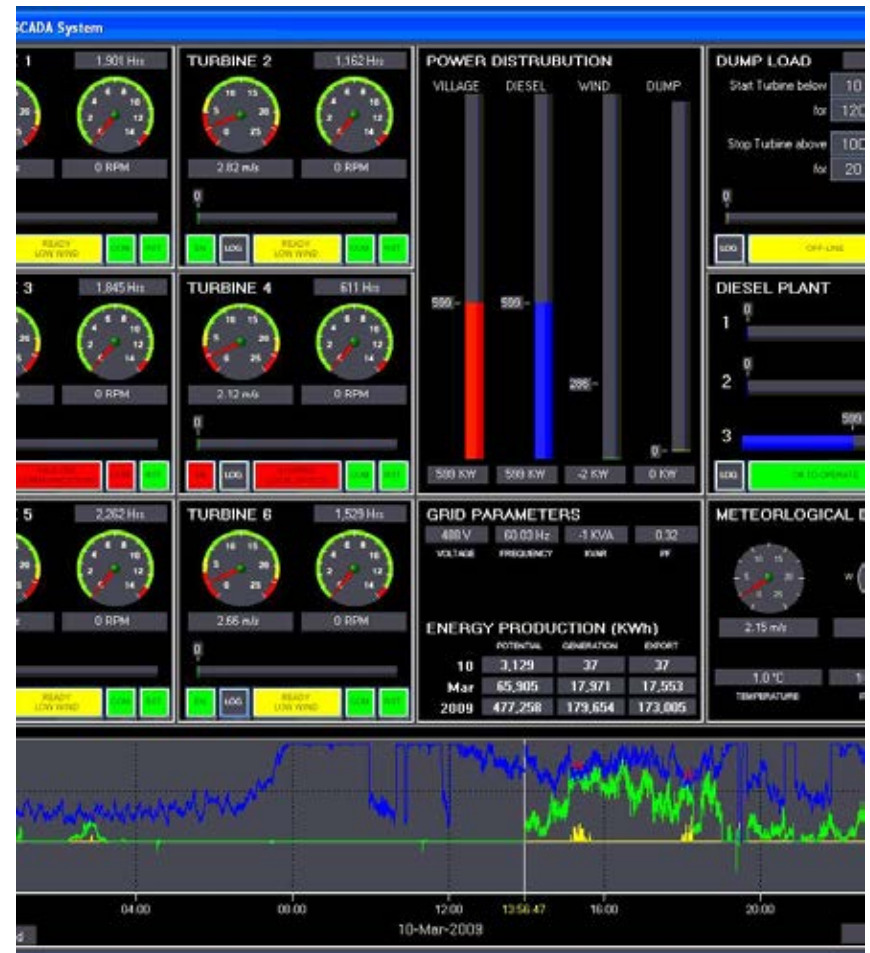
SCADA System

1
1,901 Hrs
0 RPM
READY LOW WIND
CON
RST

TURBINE 2
1,162 Hrs
2.82 m/s
0 RPM
0
ON
LOG
READY LOW WIND
CON
RST

3
1,845 Hrs
0 RPM
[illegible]
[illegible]
RST

TURBINE 4
611 Hrs
2.12 m/s
0 RPM
0
ON
LOG
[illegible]
CON
RST

5
2,262 Hrs
0 RPM
READY LOW WIND
CON
RST

TURBINE 6
1,529 Hrs
2.66 m/s
0 RPM
0
ON
LOG
READY LOW WIND
CON
RST

POWER DISTRUBUTION
VILLAGE DIESEL WIND DUMP
599
599
288
0
599 KW
599 KW
-2 KW
0 KW

DUMP LOAD
Start Turbine below 10
for 120
Stop Turbine above 100
for 20
0
LOG
OFF-LINE

DIESEL PLANT
1 0
2 0
3 599
LOG
OK TO OPERATE

GRID PARAMETERS
| 400 V | 60.03 Hz | -1 KVA | 0.32 |
|---|---|---|---|
| VOLTAGE | FREQUENCY | KVAR | PF |

ENERGY PRODUCTION (KWh)
| | POTENTIAL | GENERATION | EXPORT |
|---|---|---|---|
| 10 | 3,129 | 37 | 37 |
| Mar | 65,905 | 17,971 | 17,553 |
| 2009 | 477,258 | 179,654 | 173,005 |

METEORLOGICAL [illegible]
2.15 m/s
1.0 °C
TEMPERATURE
W

04:00 08:00 12:00 13:56:47 16:00 20:00
10-Mar-2009